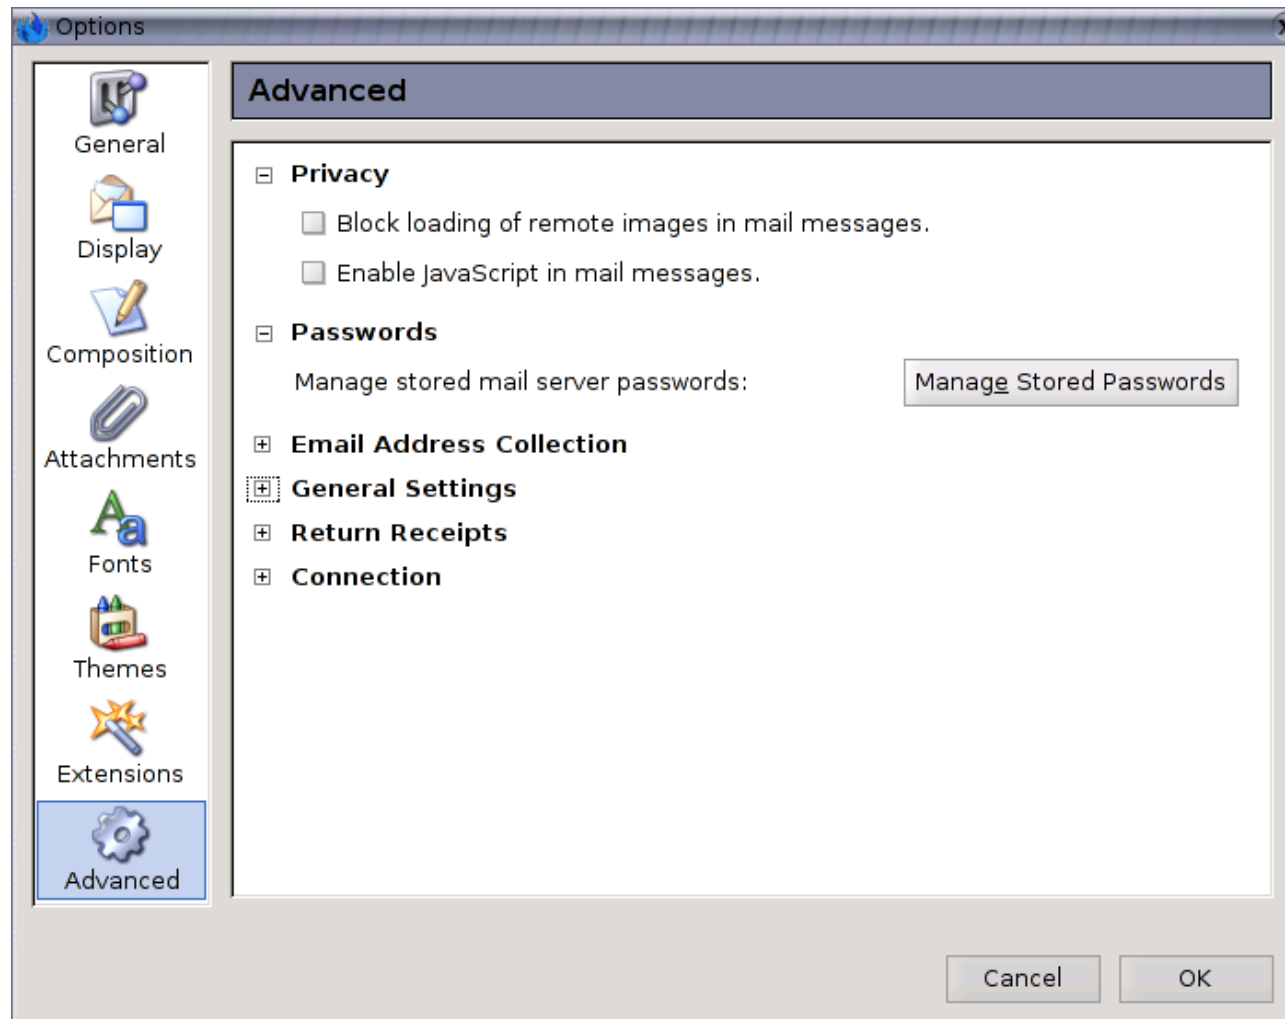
Options

General

Display

Composition

Attachments

Fonts

Themes

Extensions

Advanced

Advanced

⊟ Privacy

Block loading of remote images in mail messages.

Enable JavaScript in mail messages.

⊟ Passwords

Manage stored mail server passwords:

Manage Stored Passwords

⊞ Email Address Collection

⊞ General Settings

⊞ Return Receipts

⊞ Connection

Cancel

OK